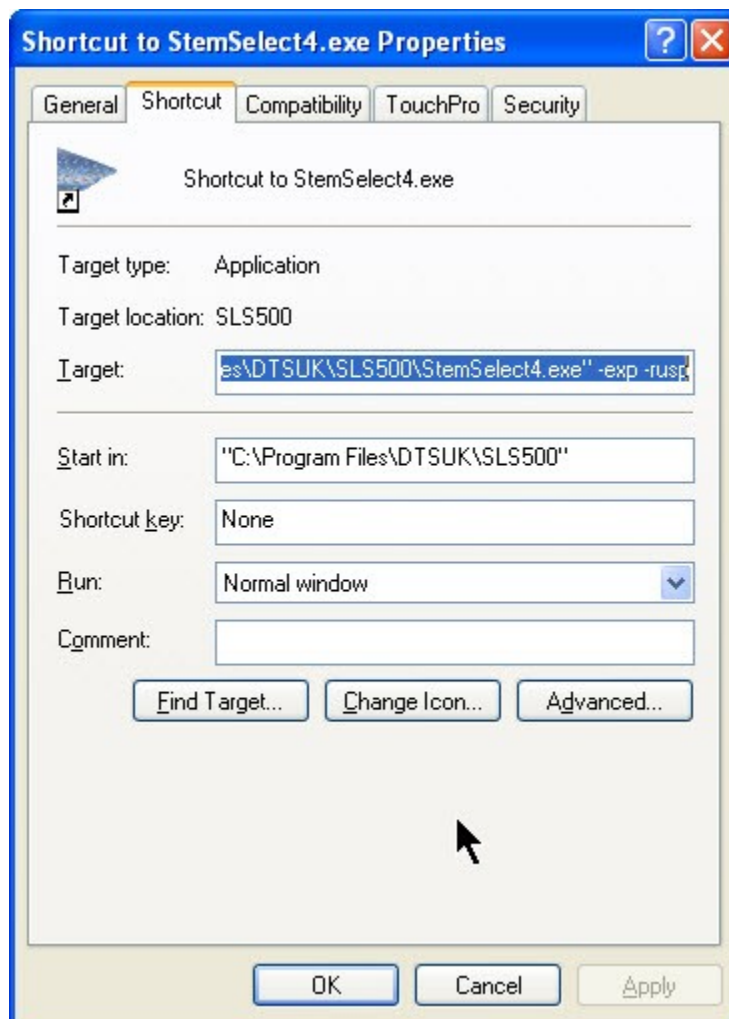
Shortcut to StemSelect4.exe Properties

General Shortcut Compatibility TouchPro Security

Shortcut to StemSelect4.exe

Target type: Application

Target location: SLS500

Target: es\DTSUK\SLS500\StemSelect4.exe" -exp -rusp

Start in: "C:\Program Files\DTSUK\SLS500"

Shortcut key: None

Run: Normal window

Comment:

Find Target... Change Icon... Advanced...

OK Cancel Apply